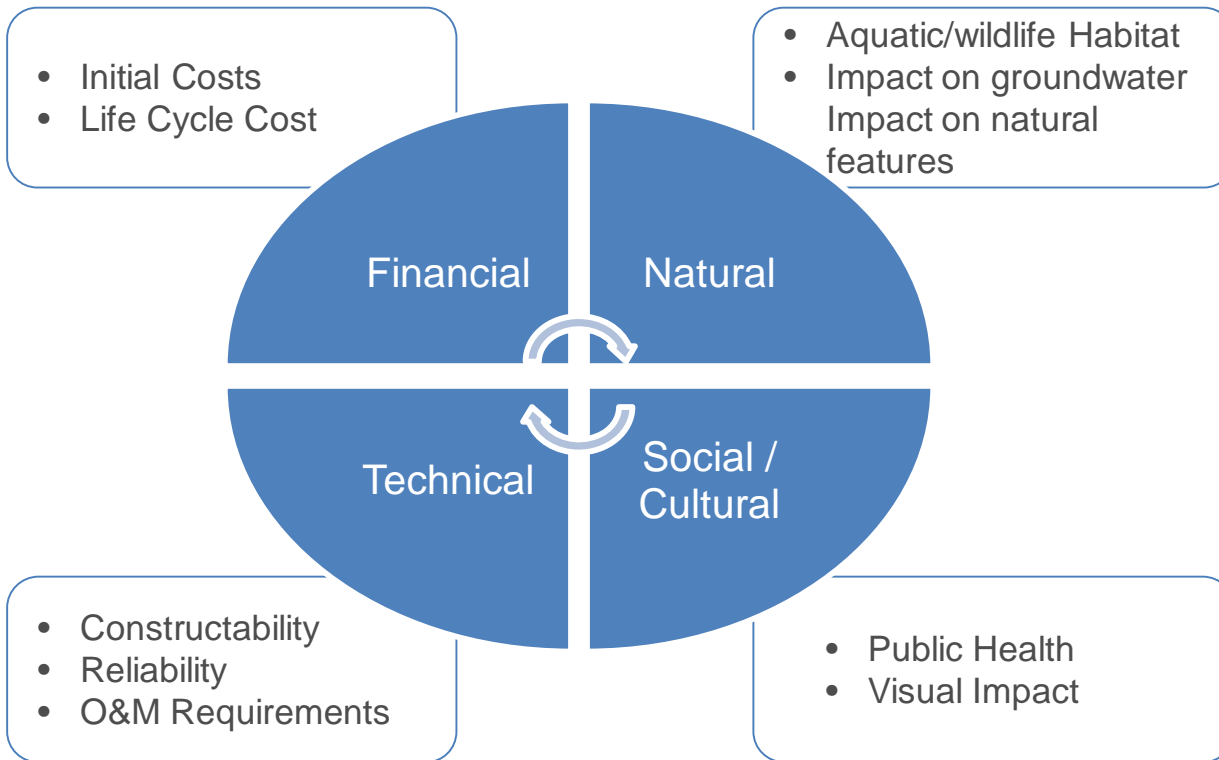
- Initial Costs
- Life Cycle Cost

- Aquatic/wildlife Habitat
- Impact on groundwater
Impact on natural features

Financial

Natural

Technical

Social / Cultural

- Constructability
- Reliability
- O&M Requirements

- Public Health
- Visual Impact